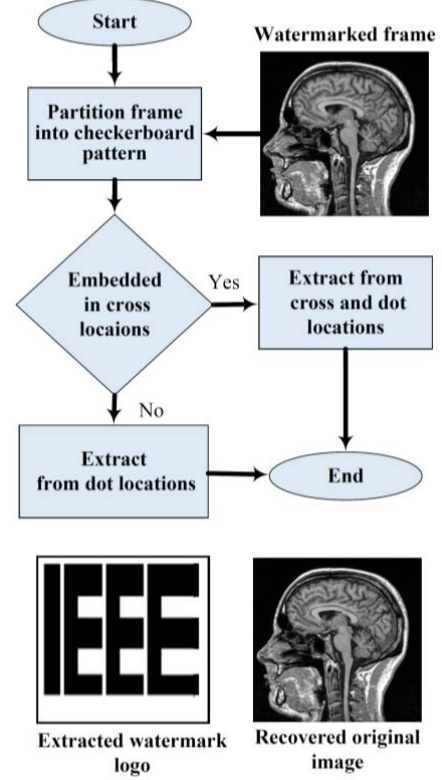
Start

Watermarked frame

Partition frame into checkerboard pattern

Embedded in cross locaions

Yes

Extract from cross and dot locations

No

Extract from dot locations

End

IEEE

Extracted watermark logo

Recovered original image